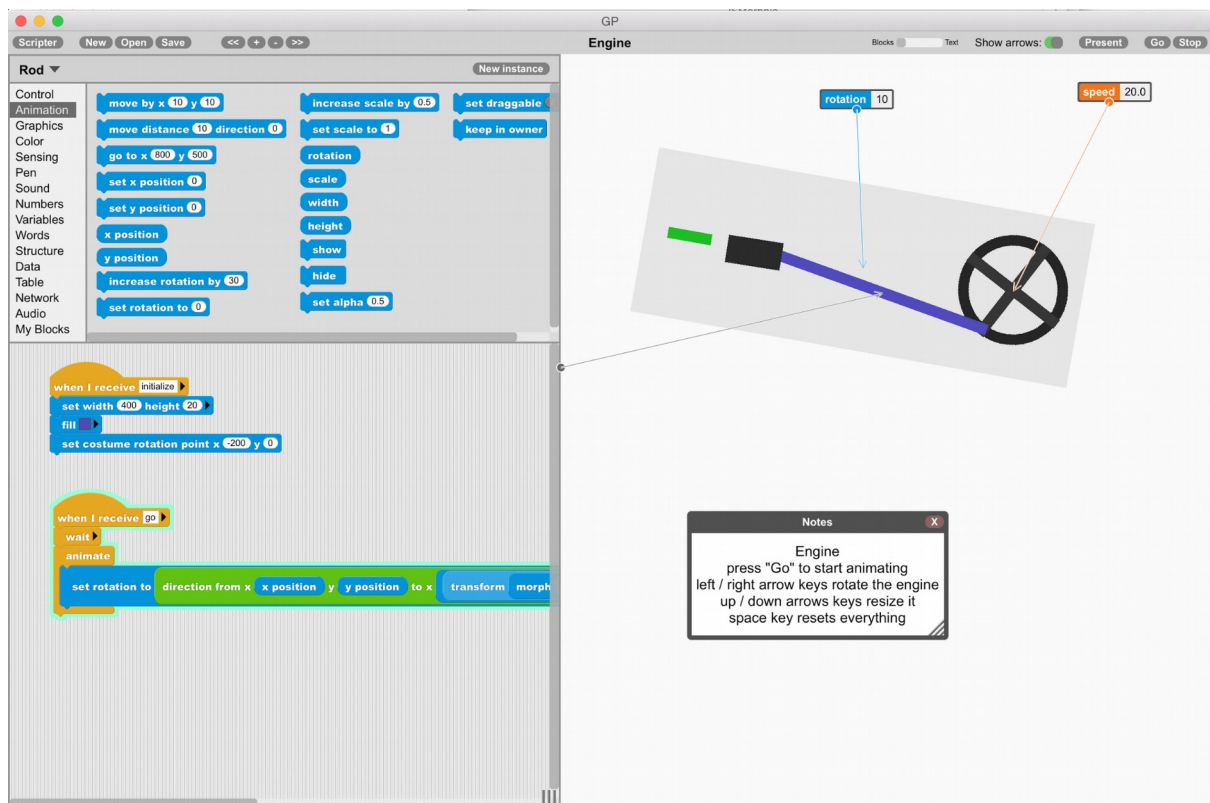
GP

Scripter New Open Save << + - >>

Engine

Blocks Text Show arrows: Present Go Stop

Rod ▼

New instance

Control
Animation
Graphics
Color
Sensing
Pen
Sound
Numbers
Variables
Words
Structure
Data
Table
Network
Audio
My Blocks

move by x 10 y 10
move distance 10 direction 0
go to x 800 y 500
set x position 0
set y position 0
x position
y position
increase rotation by 30
set rotation to 0

increase scale by 0.5
set scale to 1
rotation
scale
width
height
show
hide
set alpha 0.5

set draggable
keep in owner

when I receive initialize
set width 400 height 20
fill
set costume rotation point x -200 y 0

when I receive go
wait
animate
set rotation to direction from x x position y y position to x transform morph

rotation 10

speed 20.0

Notes

Engine
press "Go" to start animating
left / right arrow keys rotate the engine
up / down arrows keys resize it
space key resets everything